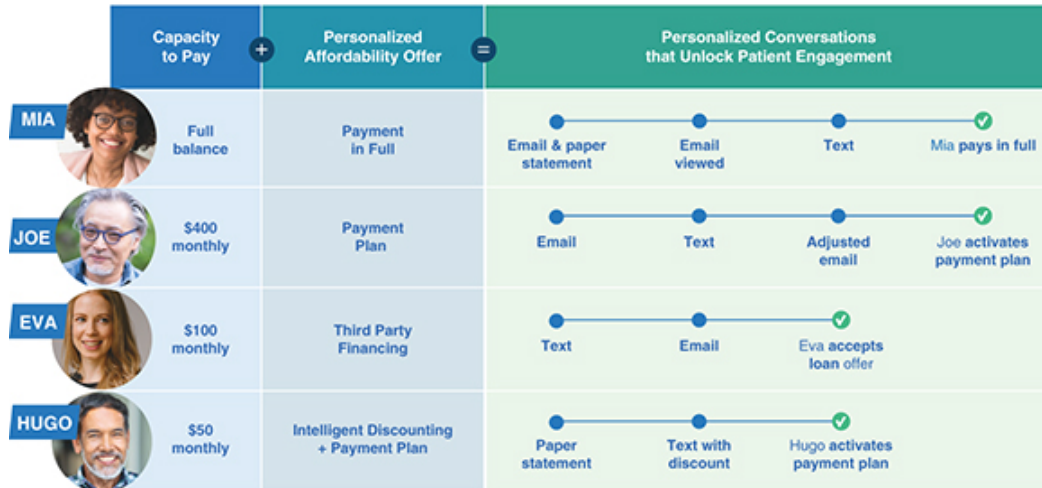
| | Capacity to Pay | + | Personalized Affordability Offer | = | Personalized Conversations that Unlock Patient Engagement |
|---|---|---|---|---|---|
| MIA | Full balance | | Payment in Full | | Email & paper statement — Email viewed — Text — Mia pays in full |
| JOE | $400 monthly | | Payment Plan | | Email — Text — Adjusted email — Joe activates payment plan |
| EVA | $100 monthly | | Third Party Financing | | Text — Email — Eva accepts loan offer |
| HUGO | $50 monthly | | Intelligent Discounting + Payment Plan | | Paper statement — Text with discount — Hugo activates payment plan |